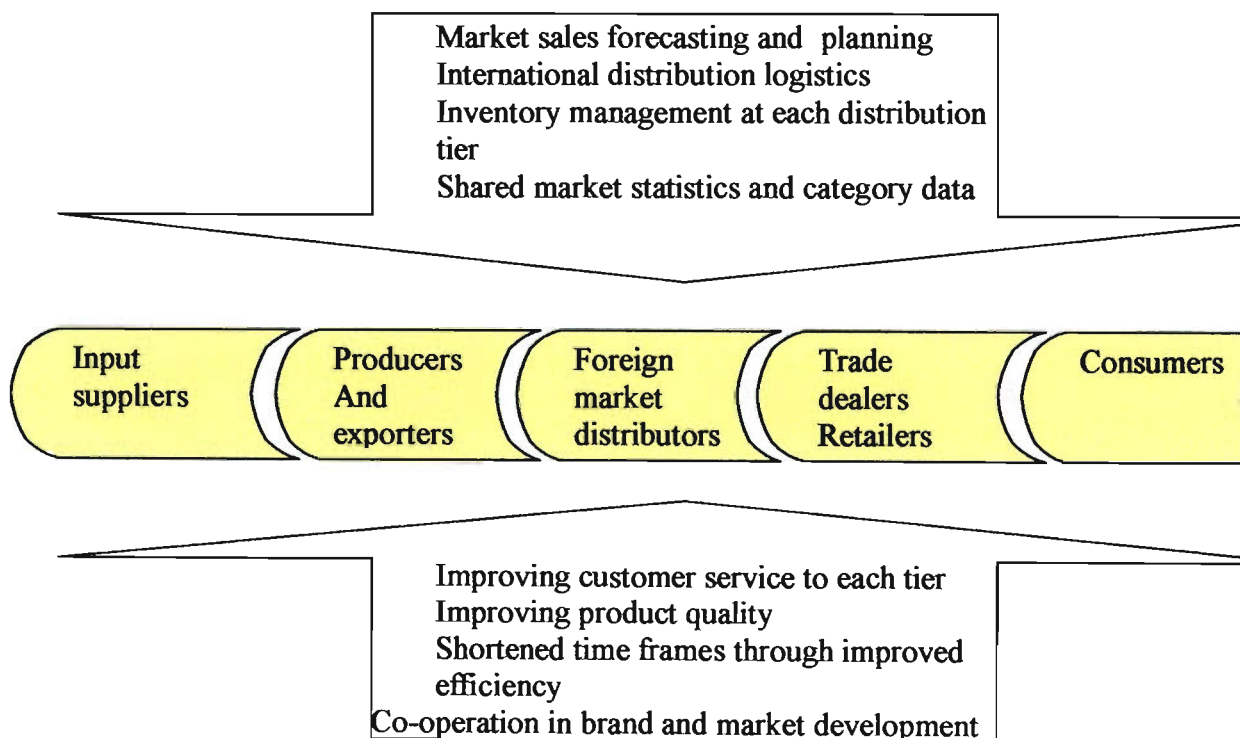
Market sales forecasting and planning
International distribution logistics
Inventory management at each distribution tier
Shared market statistics and category data

Input suppliers

Producers And exporters

Foreign market distributors

Trade dealers Retailers

Consumers

Improving customer service to each tier
Improving product quality
Shortened time frames through improved efficiency
Co-operation in brand and market development